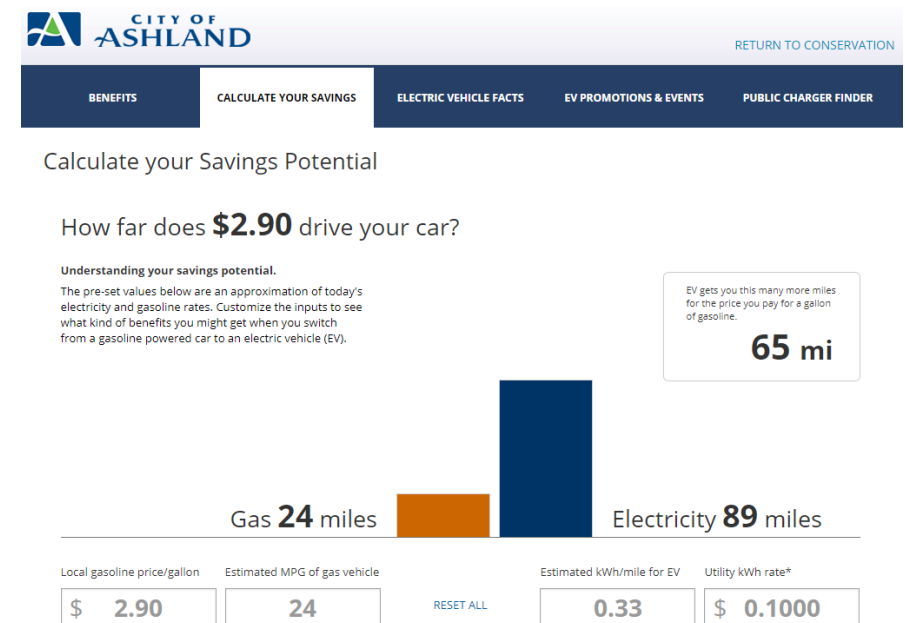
CITY OF
ASHLAND

RETURN TO CONSERVATION

BENEFITS | CALCULATE YOUR SAVINGS | ELECTRIC VEHICLE FACTS | EV PROMOTIONS & EVENTS | PUBLIC CHARGER FINDER

Calculate your Savings Potential

How far does $2.90 drive your car?

Understanding your savings potential.

The pre-set values below are an approximation of today's electricity and gasoline rates. Customize the inputs to see what kind of benefits you might get when you switch from a gasoline powered car to an electric vehicle (EV).

EV gets you this many more miles for the price you pay for a gallon of gasoline.

65 mi

Gas 24 miles

Electricity 89 miles

Local gasoline price/gallon
$ 2.90

Estimated MPG of gas vehicle
24

RESET ALL

Estimated kWh/mile for EV
0.33

Utility kWh rate*
$ 0.1000